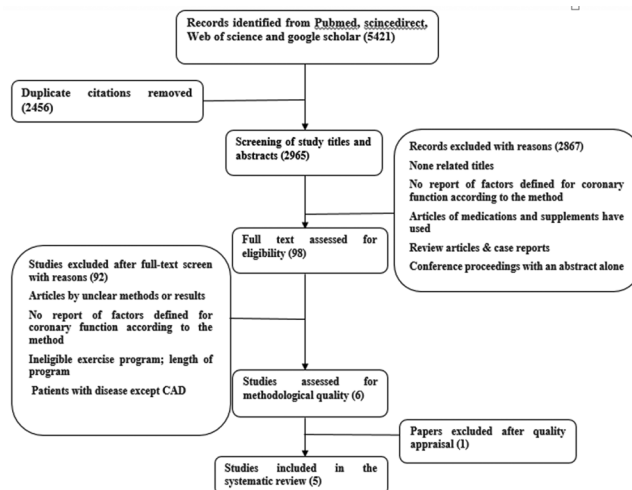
Records identified from Pubmed, scincedirect, Web of science and google scholar (5421)

Duplicate citations removed (2456)

Screening of study titles and abstracts (2965)

Records excluded with reasons (2867)

None related titles

No report of factors defined for coronary function according to the method

Articles of medications and supplements have used

Review articles & case reports

Conference proceedings with an abstract alone

Full text assessed for eligibility (98)

Studies excluded after full-text screen with reasons (92)

Articles by unclear methods or results

No report of factors defined for coronary function according to the method

Ineligible exercise program; length of program

Patients with disease except CAD

Studies assessed for methodological quality (6)

Papers excluded after quality appraisal (1)

Studies included in the systematic review (5)